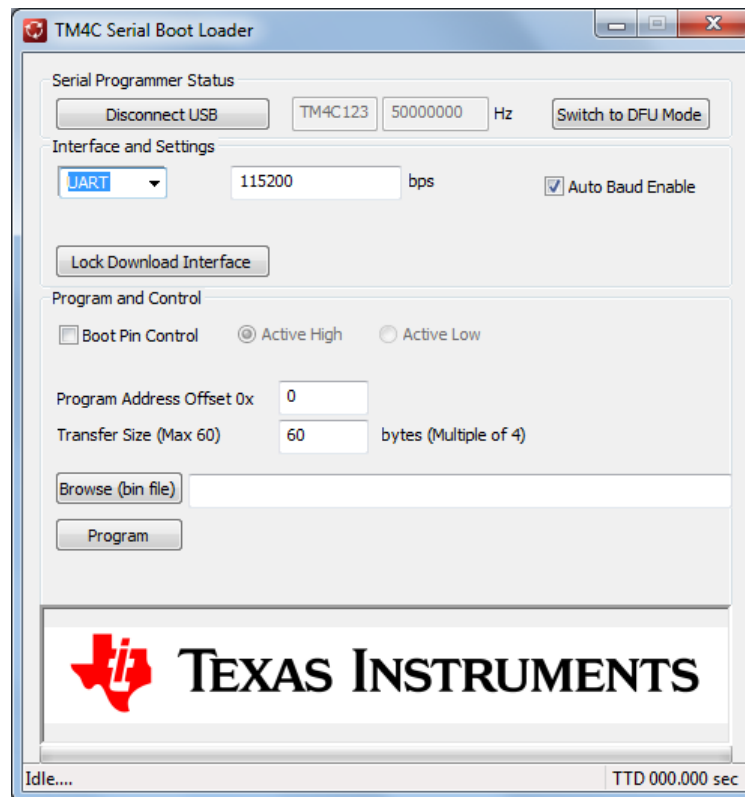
TM4C Serial Boot Loader

Serial Programmer Status

Disconnect USB

TM4C123

50000000

Hz

Switch to DFU Mode

Interface and Settings

UART

115200

bps

Auto Baud Enable

Lock Download Interface

Program and Control

Boot Pin Control

Active High

Active Low

Program Address Offset 0x

0

Transfer Size (Max 60)

60

bytes (Multiple of 4)

Browse (bin file)

Program

TEXAS INSTRUMENTS

Idle....

TTD 000.000 sec